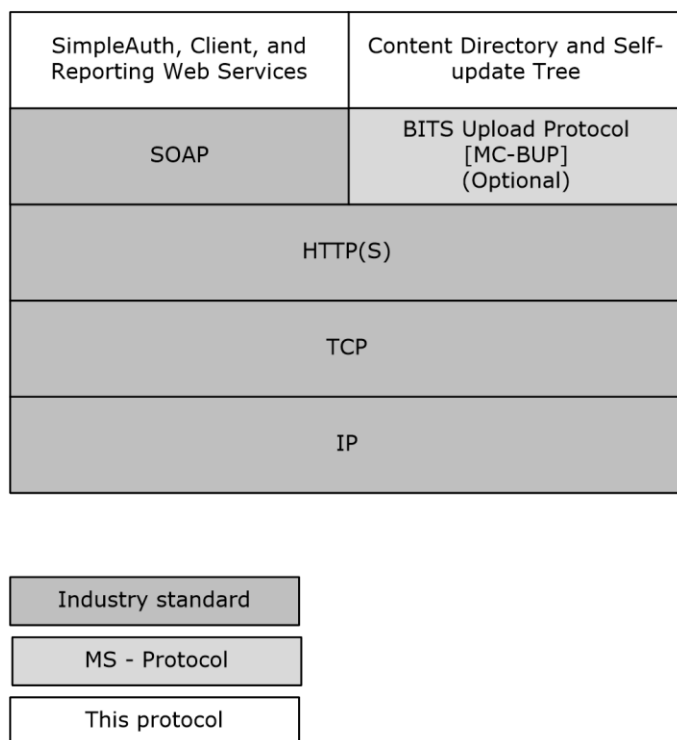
SimpleAuth, Client, and Reporting Web Services

Content Directory and Self-update Tree

SOAP

BITS Upload Protocol [MC-BUP] (Optional)

HTTP(S)

TCP

IP

Industry standard

MS - Protocol

This protocol